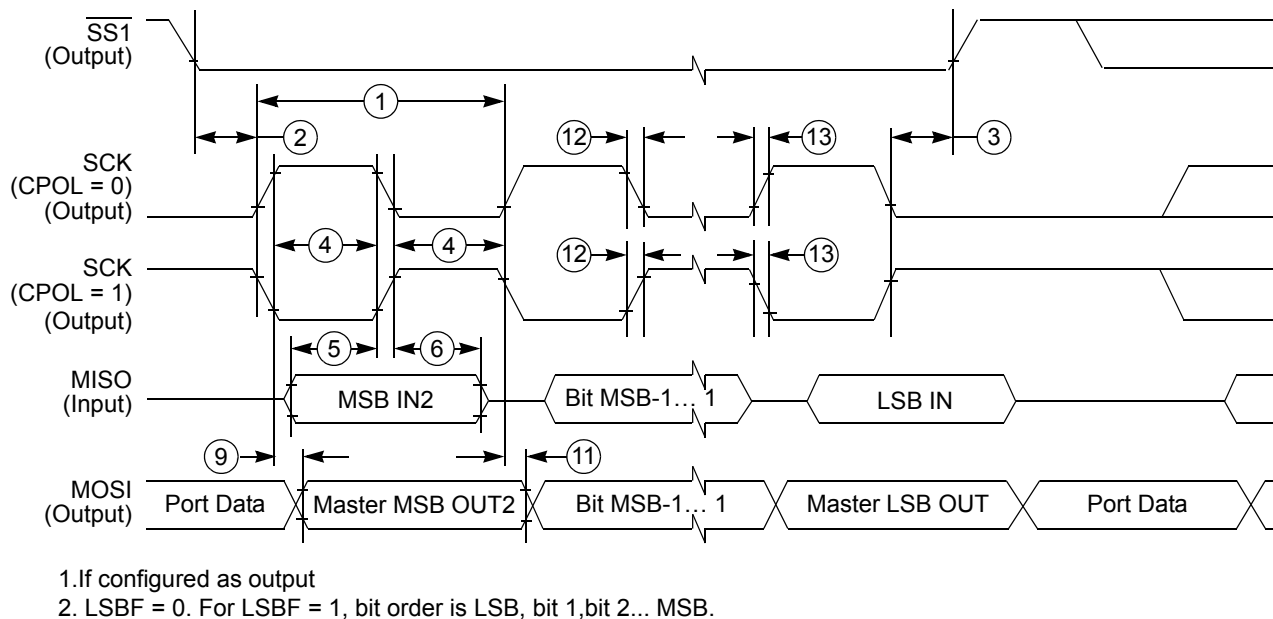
$\overline{SS1}$
(Output)

1

2

12

13

3

SCK
(CPOL = 0)
(Output)

4

4

SCK
(CPOL = 1)
(Output)

12

13

5

6

MISO
(Input)

MSB IN2

Bit MSB-1… 1

LSB IN

9

11

MOSI
(Output)

Port Data

Master MSB OUT2

Bit MSB-1… 1

Master LSB OUT

Port Data

1.If configured as output
2. LSBF = 0. For LSBF = 1, bit order is LSB, bit 1,bit 2... MSB.